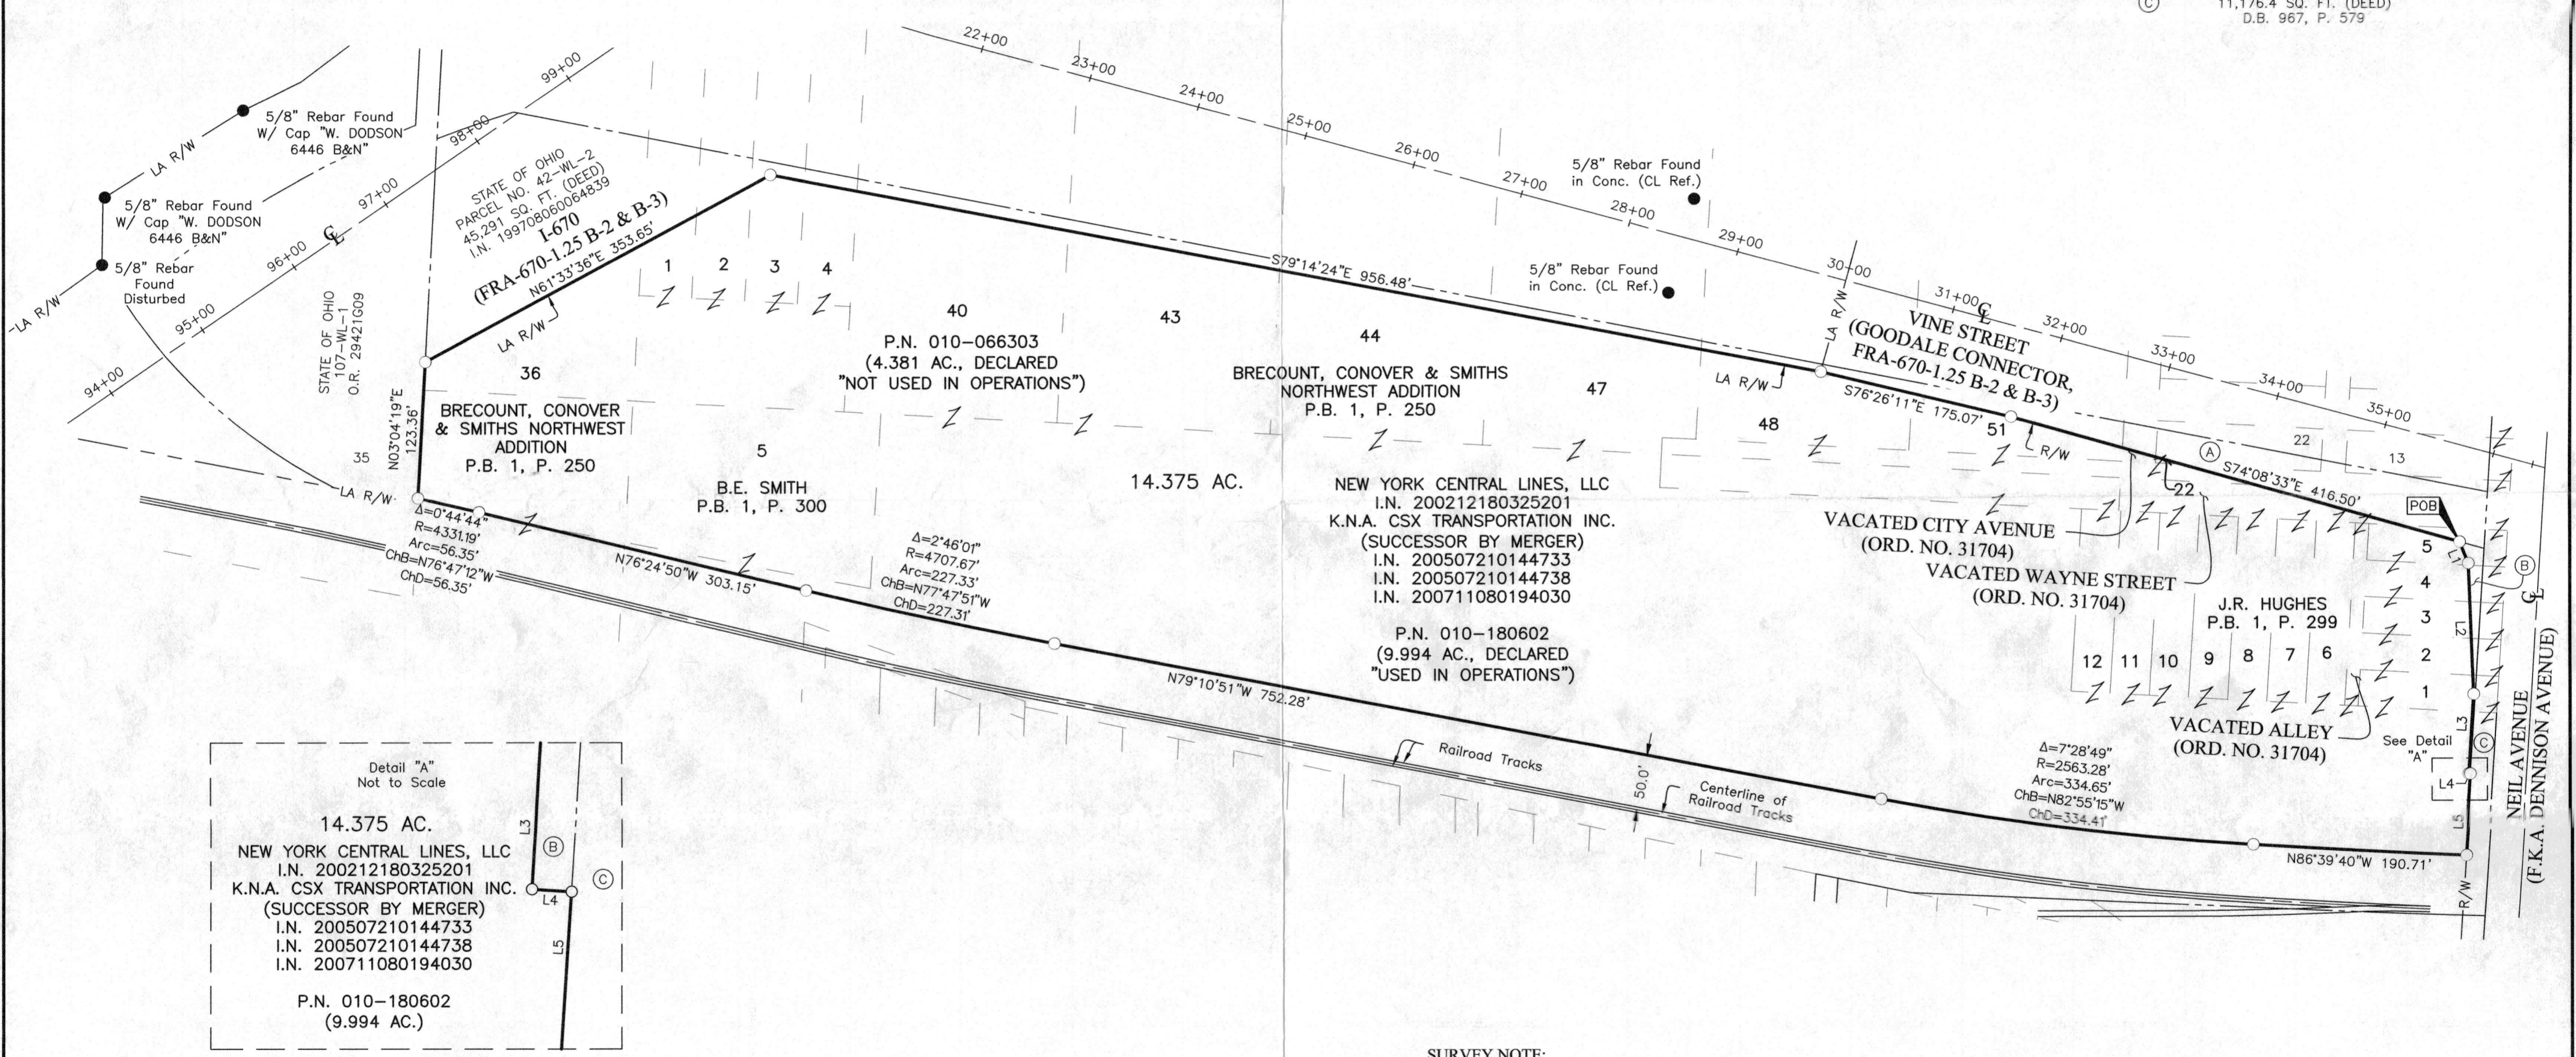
© 11,176.4 SQ. FT. (DEED)
D.B. 967, P. 579

22+00
23+00
24+00
25+00
26+00
27+00
28+00
29+00
30+00
31+00
32+00
33+00
34+00
35+00
99+00
98+00
97+00
96+00
95+00
94+00

5/8" Rebar Found W/ Cap "W. DODSON 6446 B&N"

LA R/W

5/8" Rebar Found W/ Cap "W. DODSON 6446 B&N"

5/8" Rebar Found Disturbed

LA R/W

STATE OF OHIO 107-WL-1 O.R. 29421G09

STATE OF OHIO PARCEL NO. 42-WL-2 45,291 SQ. FT. (DEED) I.N. 199708060064839

I-670 (FRA-670-1.25 B-2 & B-3)

N61°33'36"E 353.65'

LA R/W

5/8" Rebar Found in Conc. (CL Ref.)

5/8" Rebar Found in Conc. (CL Ref.)

S79°14'24"E 956.48'

1 2 3 4

40

P.N. 010-066303
(4.381 AC., DECLARED
"NOT USED IN OPERATIONS")

43

44

36

BRECOUNT, CONOVER & SMITHS NORTHWEST ADDITION
P.B. 1, P. 250

BRECOUNT, CONOVER & SMITHS NORTHWEST ADDITION
P.B. 1, P. 250

47

48

LA R/W

VINE STREET
(GOODALE CONNECTOR,
FRA-670-1.25 B-2 & B-3)

S76°26'11"E 175.07'

51

R/W

A

S74°08'33"E 416.50'

22

13

35

N03°04'19"E 123.36'

LA R/W

5

B.E. SMITH
P.B. 1, P. 300

14.375 AC.

NEW YORK CENTRAL LINES, LLC
I.N. 200212180325201
K.N.A. CSX TRANSPORTATION INC.
(SUCCESSOR BY MERGER)
I.N. 200507210144733
I.N. 200507210144738
I.N. 200711080194030

P.N. 010-180602
(9.994 AC., DECLARED
"USED IN OPERATIONS")

22

VACATED CITY AVENUE
(ORD. NO. 31704)

VACATED WAYNE STREET
(ORD. NO. 31704)

POB

L1

5 4 3 2 1

B

J.R. HUGHES
P.B. 1, P. 299

12 11 10 9 8 7 6

L2

VACATED ALLEY
(ORD. NO. 31704)

See Detail "A"

L3

C

L4

L5

NEIL AVENUE
(F.K.A. DENNISON AVENUE)

Δ=0°44'44"
R=4331.19'
Arc=56.35'
ChB=N76°47'12"W
ChD=56.35'

N76°24'50"W 303.15'

Δ=2°46'01"
R=4707.67'
Arc=227.33'
ChB=N77°47'51"W
ChD=227.31'

N79°10'51"W 752.28'

Railroad Tracks

50.0'

Centerline of Railroad Tracks

Δ=7°28'49"
R=2563.28'
Arc=334.65'
ChB=N82°55'15"W
ChD=334.41'

N86°39'40"W 190.71'

R/W

Detail "A"
Not to Scale

14.375 AC.
NEW YORK CENTRAL LINES, LLC
I.N. 200212180325201
K.N.A. CSX TRANSPORTATION INC.
(SUCCESSOR BY MERGER)
I.N. 200507210144733
I.N. 200507210144738
I.N. 200711080194030

P.N. 010-180602
(9.994 AC.)

L3
B
C
L4
L5

SURVEY NOTE: